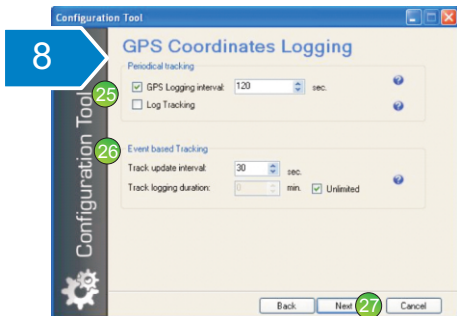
Configuration Tool

8

GPS Coordinates Logging

Periodical tracking

25

GPS Logging interval: 120 sec.

Log Tracking

Configuration Tool

26

Event based Tracking

Track update interval: 30 sec.

Track logging duration: 0 min. Unlimited

Back Next 27 Cancel